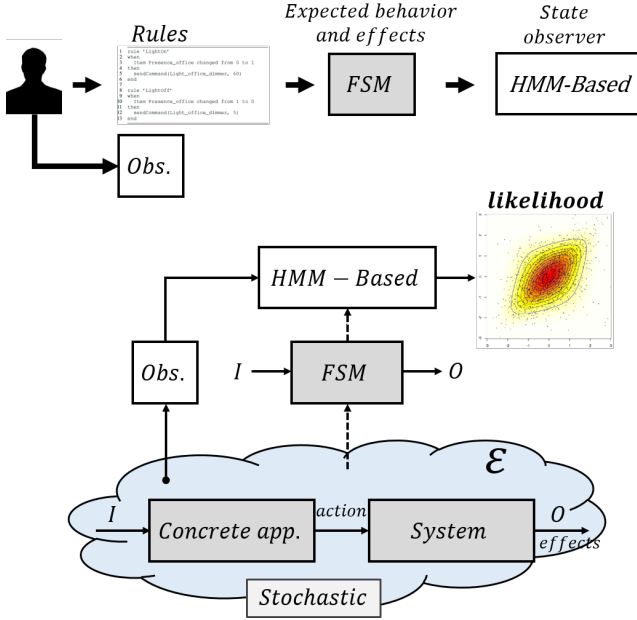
Rules

1 rule "LightOn"
2 when
3 Item Presence_office changed from 0 to 1
4 then
5 sendCommand(Light_office_dimmer, 60)
6 end
7
8 rule "LightOff"
9 when
10 Item Presence_office changed from 1 to 0
11 then
12 sendCommand(Light_office_dimmer, 5)
13 end

Expected behavior and effects

FSM

State observer

HMM-Based

Obs.

likelihood

HMM − Based

Obs.

$I$

FSM

$O$

$\mathcal{E}$

$I$

Concrete app.

action

System

$O$

effects

Stochastic